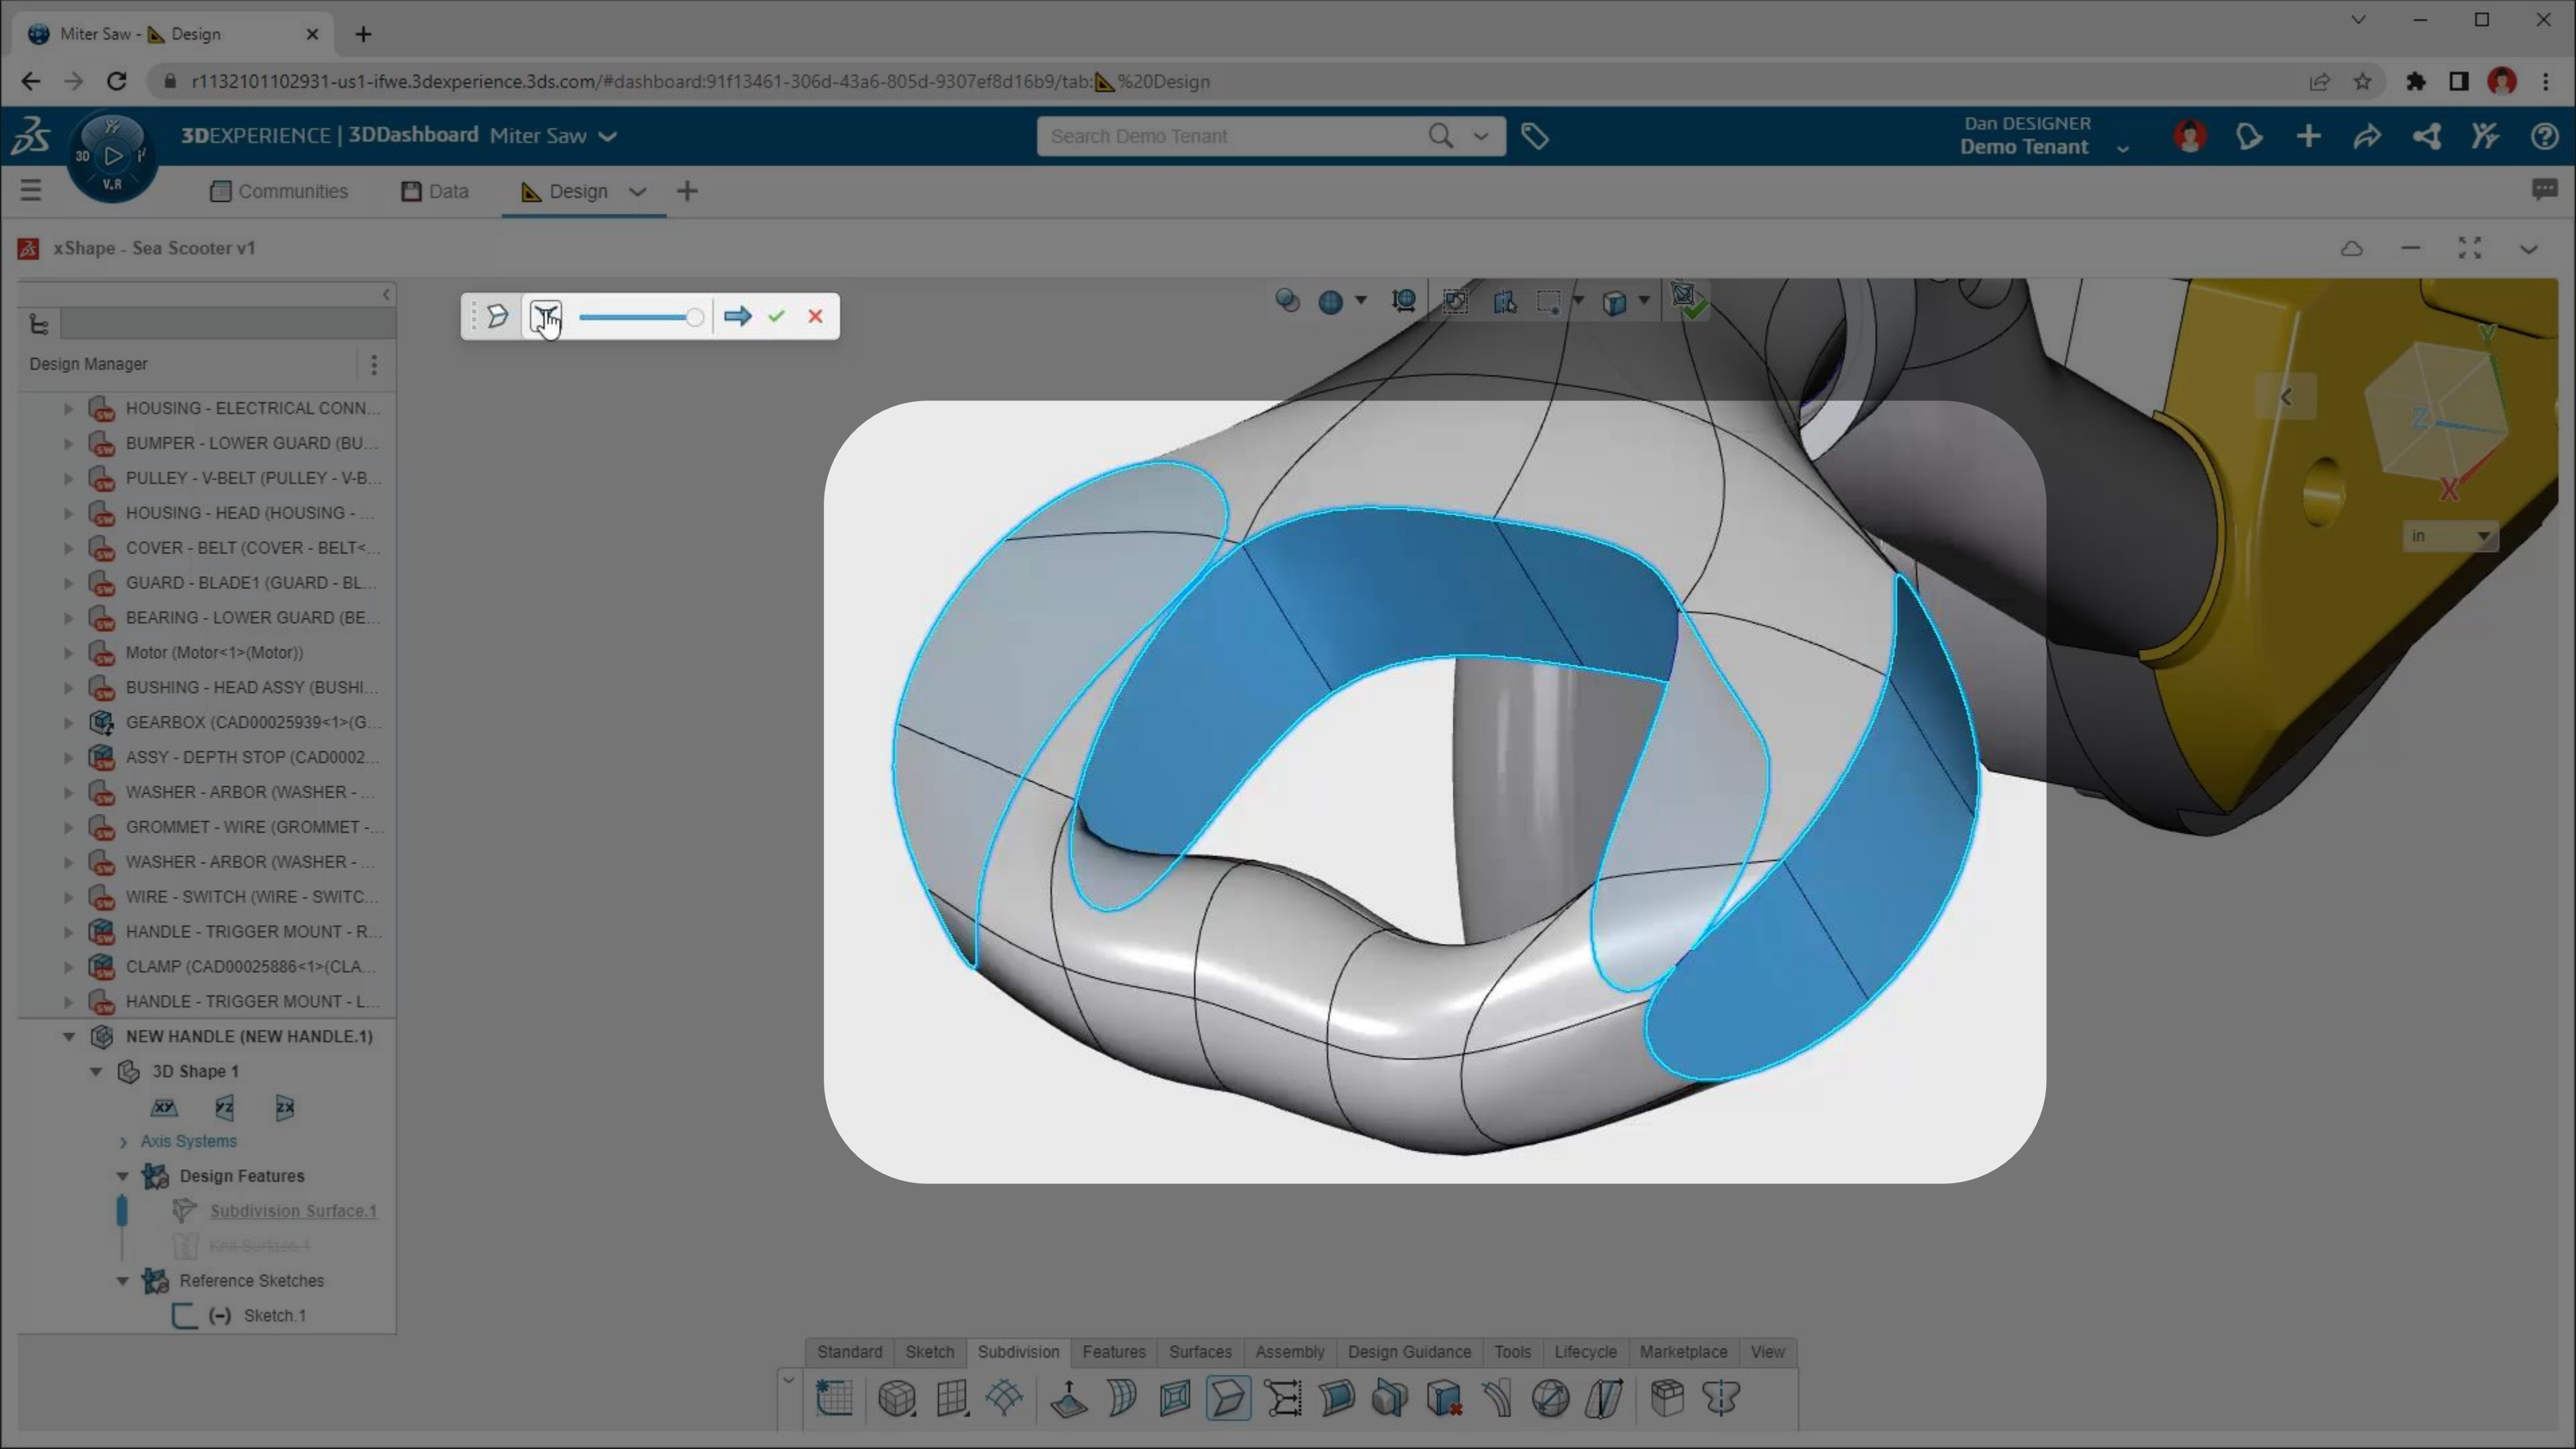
Miter Saw - Design

r1132101102931-us1-ifwe.3dexperience.3ds.com/#dashboard:91f13461-306d-43a6-805d-9307ef8d16b9/tab:%20Design

3DEXPERIENCE | 3DDashboard Miter Saw

Search Demo Tenant

Dan DESIGNER
Demo Tenant

Communities Data Design

xShape - Sea Scooter v1

Design Manager

HOUSING - ELECTRICAL CONN...
BUMPER - LOWER GUARD (BU...
PULLEY - V-BELT (PULLEY - V-B...
HOUSING - HEAD (HOUSING - ...
COVER - BELT (COVER - BELT<...
GUARD - BLADE1 (GUARD - BL...
BEARING - LOWER GUARD (BE...
Motor (Motor<1>(Motor))
BUSHING - HEAD ASSY (BUSHI...
GEARBOX (CAD00025939<1>(G...
ASSY - DEPTH STOP (CAD0002...
WASHER - ARBOR (WASHER - ...
GROMMET - WIRE (GROMMET -...
WASHER - ARBOR (WASHER - ...
WIRE - SWITCH (WIRE - SWITC...
HANDLE - TRIGGER MOUNT - R...
CLAMP (CAD00025886<1>(CLA...
HANDLE - TRIGGER MOUNT - L...
NEW HANDLE (NEW HANDLE.1)
3D Shape 1
XY YZ ZX
Axis Systems
Design Features
Subdivision Surface.1
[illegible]
Reference Sketches
Sketch.1

in

Standard Sketch Subdivision Features Surfaces Assembly Design Guidance Tools Lifecycle Marketplace View